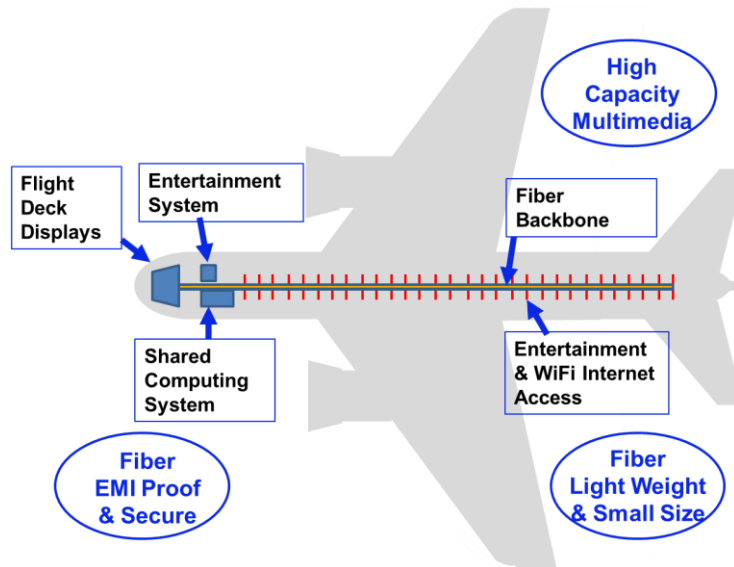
High Capacity Multimedia

Flight Deck Displays

Entertainment System

Fiber Backbone

Shared Computing System

Entertainment & WiFi Internet Access

Fiber EMI Proof & Secure

Fiber Light Weight & Small Size